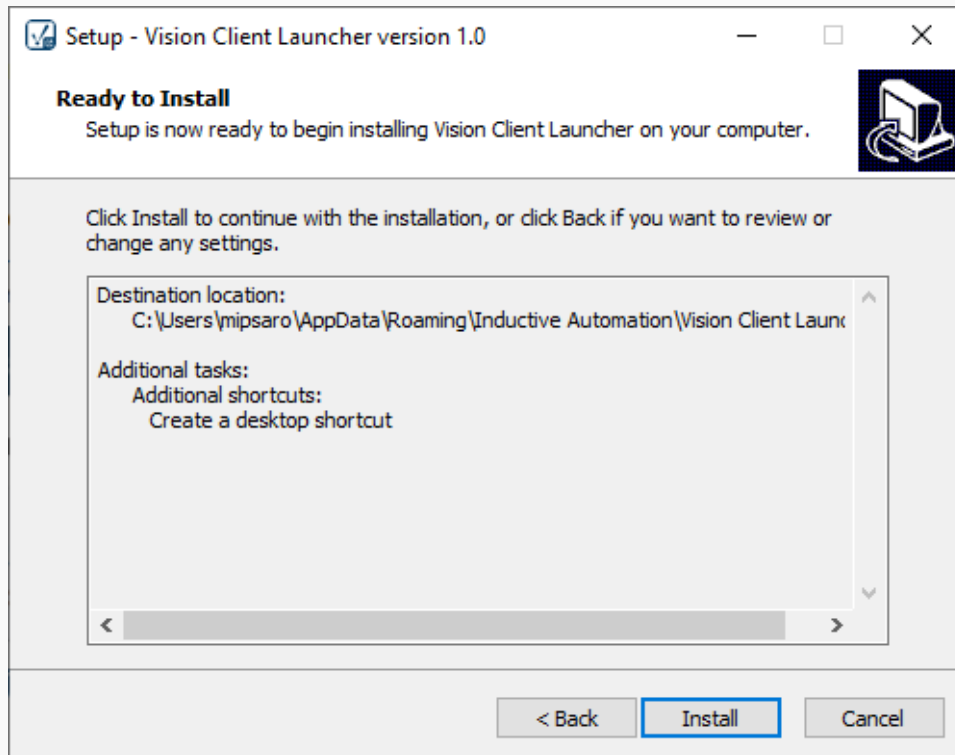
Setup - Vision Client Launcher version 1.0

Ready to Install
Setup is now ready to begin installing Vision Client Launcher on your computer.

Click Install to continue with the installation, or click Back if you want to review or change any settings.

Destination location:
C:\Users\mipsaro\AppData\Roaming\Inductive Automation\Vision Client Launc

Additional tasks:
Additional shortcuts:
Create a desktop shortcut

< Back
Install
Cancel